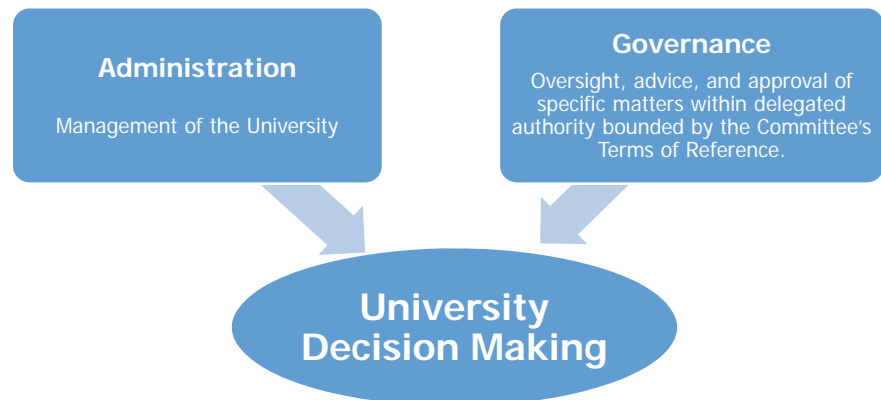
Administration

Management of the University

Governance

Oversight, advice, and approval of specific matters within delegated authority bounded by the Committee's Terms of Reference.

University Decision Making